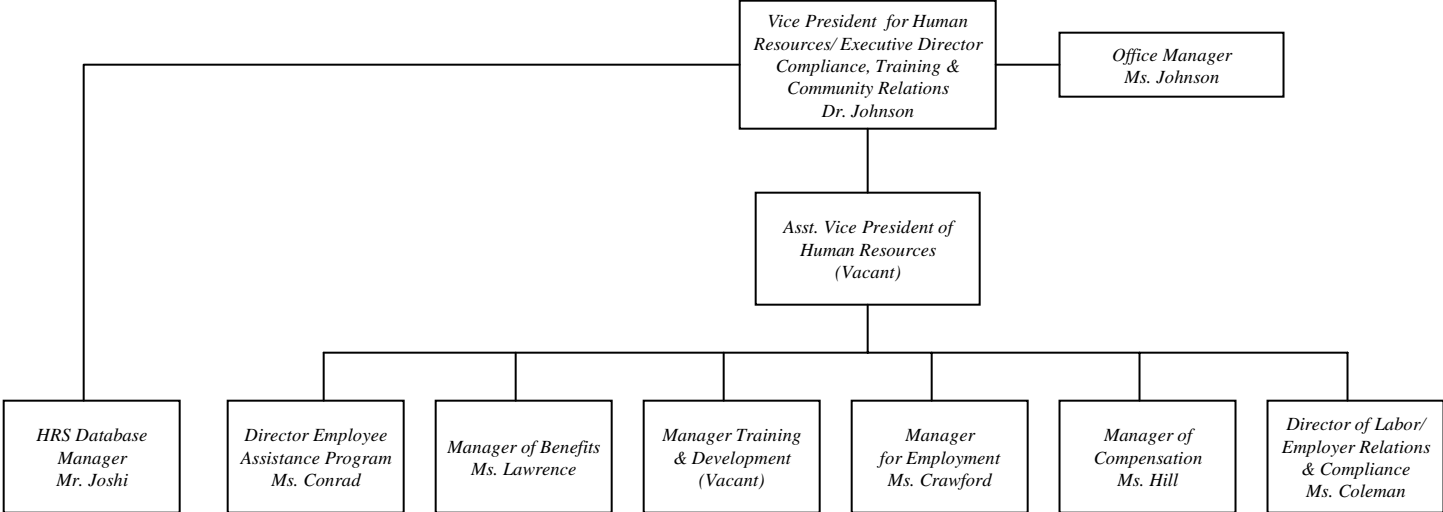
Vice President for Human Resources/ Executive Director Compliance, Training & Community Relations
Dr. Johnson

Office Manager
Ms. Johnson

Asst. Vice President of Human Resources
(Vacant)

HRS Database Manager
Mr. Joshi

Director Employee Assistance Program
Ms. Conrad

Manager of Benefits
Ms. Lawrence

Manager Training & Development
(Vacant)

Manager for Employment
Ms. Crawford

Manager of Compensation
Ms. Hill

Director of Labor/ Employer Relations & Compliance
Ms. Coleman